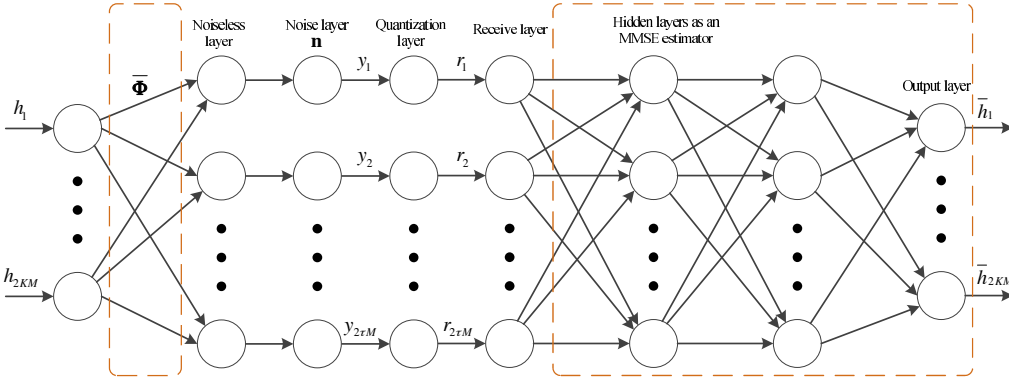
$\bar{\mathbf{\Phi}}$

Noiseless layer

Noise layer $\mathbf{n}$

Quantization layer

Receive layer

Hidden layers as an MMSE estimator

Output layer

$h_1$

$h_{2KM}$

$y_1$

$y_2$

$y_{2\tau M}$

$r_1$

$r_2$

$r_{2\tau M}$

$\bar{h}_1$

$\bar{h}_{2KM}$